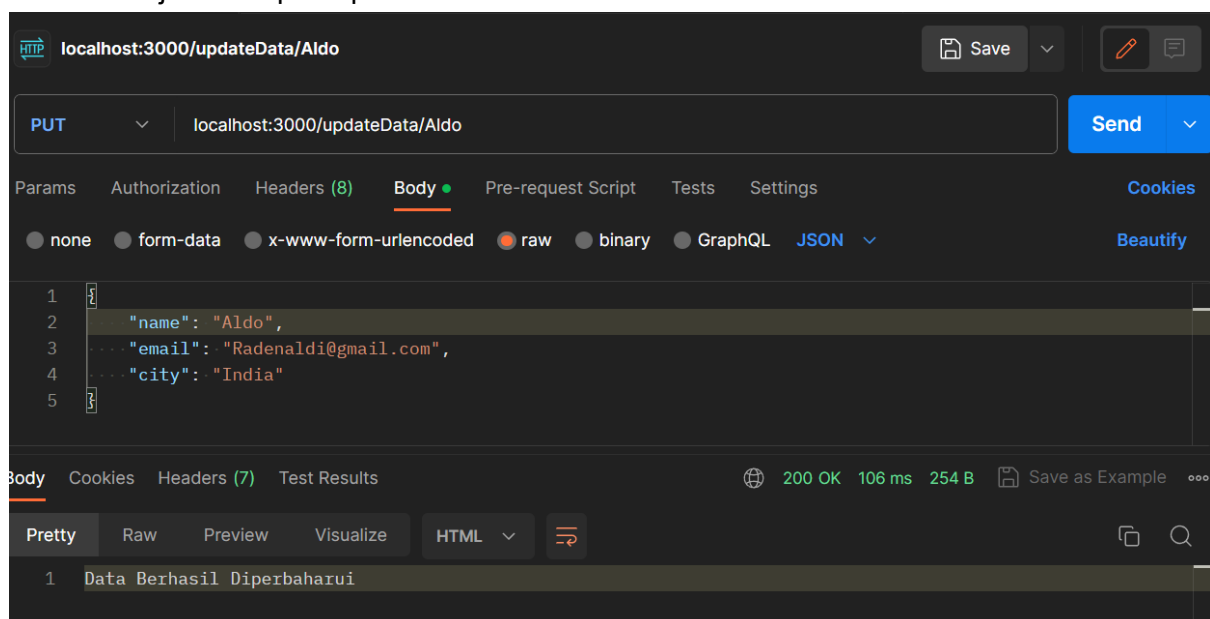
HTTP localhost:3000/updateData/Aldo

Save

PUT localhost:3000/updateData/Aldo

Send

Params Authorization Headers (8) Body Pre-request Script Tests Settings Cookies

none form-data x-www-form-urlencoded raw binary GraphQL JSON Beautify

1 {
2 "name": "Aldo",
3 "email": "Radenaldi@gmail.com",
4 "city": "India"
5 }

Body Cookies Headers (7) Test Results 200 OK 106 ms 254 B Save as Example

Pretty Raw Preview Visualize HTML

1 Data Berhasil Diperbaharui